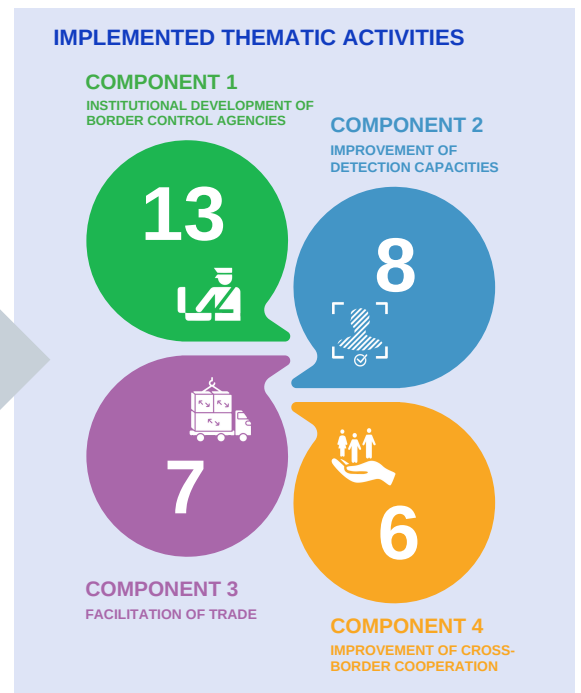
IMPLEMENTED THEMATIC ACTIVITIES

COMPONENT 1
INSTITUTIONAL DEVELOPMENT OF BORDER CONTROL AGENCIES

13

COMPONENT 2
IMPROVEMENT OF DETECTION CAPACITIES

8

7

6

COMPONENT 3
FACILITATION OF TRADE

COMPONENT 4
IMPROVEMENT OF CROSS-BORDER COOPERATION